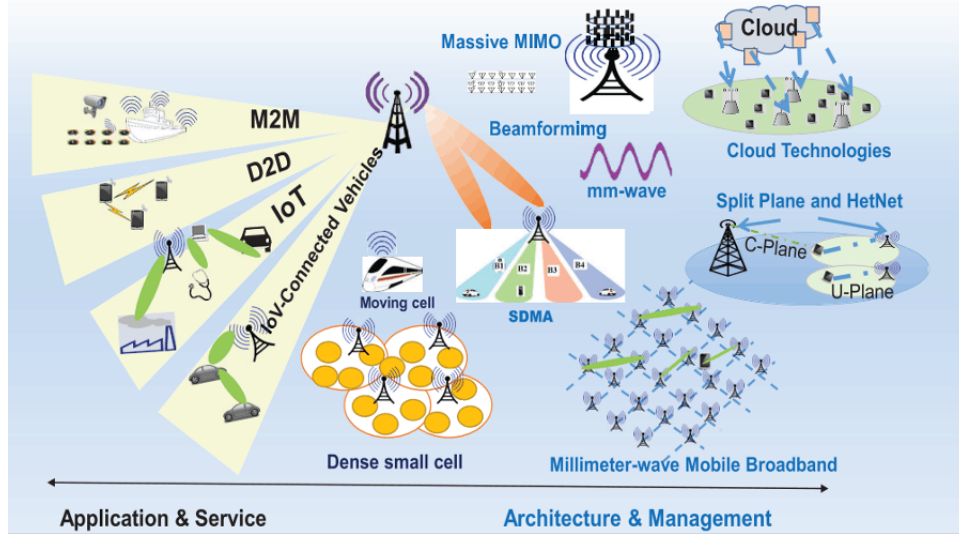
Massive MIMO

Cloud

Cloud Technologies

M2M

D2D

IoT

IoV-Connected Vehicles

Beamformimg

mm-wave

Split Plane and HetNet

C-Plane

U-Plane

B1

B2

B3

B4

SDMA

Moving cell

Dense small cell

Millimeter-wave Mobile Broadband

Application & Service

Architecture & Management